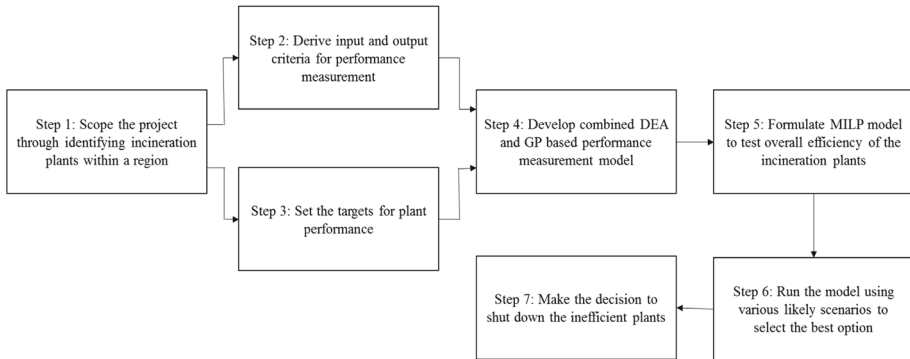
Step 1: Scope the project through identifying incineration plants within a region

Step 2: Derive input and output criteria for performance measurement

Step 3: Set the targets for plant performance

Step 4: Develop combined DEA and GP based performance measurement model

Step 5: Formulate MILP model to test overall efficiency of the incineration plants

Step 6: Run the model using various likely scenarios to select the best option

Step 7: Make the decision to shut down the inefficient plants